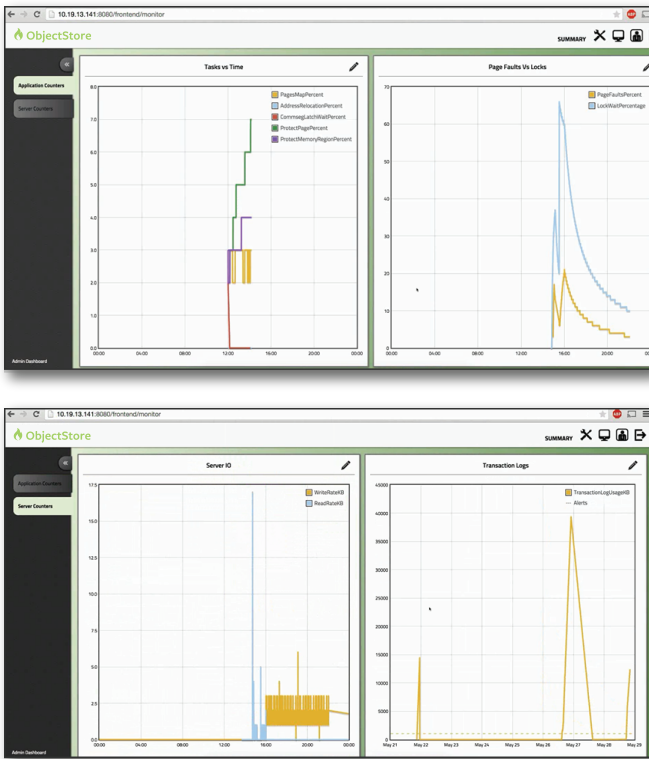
10.19.13.141:8080/frontend/monitor

ObjectStore

SUMMARY

Application Counters

Server Counters

Admin Dashboard

Tasks vs Time

PagesMapPercent
AddressRelocationPercent
CommsegLatchWaitPercent
ProtectPagePercent
ProtectMemoryRegionPercent

8.0
7.0
6.0
5.0
4.0
3.0
2.0
1.0
0.0

00:00 04:00 08:00 12:00 16:00 20:00 00:00

Page Faults Vs Locks

PageFaultsPercent
LockWaitPercentage

70
60
50
40
30
20
10
0

00:00 04:00 08:00 12:00 16:00 20:00 00:00

10.19.13.141:8080/frontend/monitor

ObjectStore

SUMMARY

Application Counters

Server Counters

Admin Dashboard

Server IO

WriteRateKB
ReadRateKB

17.5
15.0
12.5
10.0
7.5
5.0
2.5
0.0

00:00 04:00 08:00 12:00 16:00 20:00 00:00

Transaction Logs

TransactionLogUsageKB
Alerts

45000
40000
35000
30000
25000
20000
15000
10000
5000
0

May 21 May 22 May 23 May 24 May 25 May 26 May 27 May 28 May 29